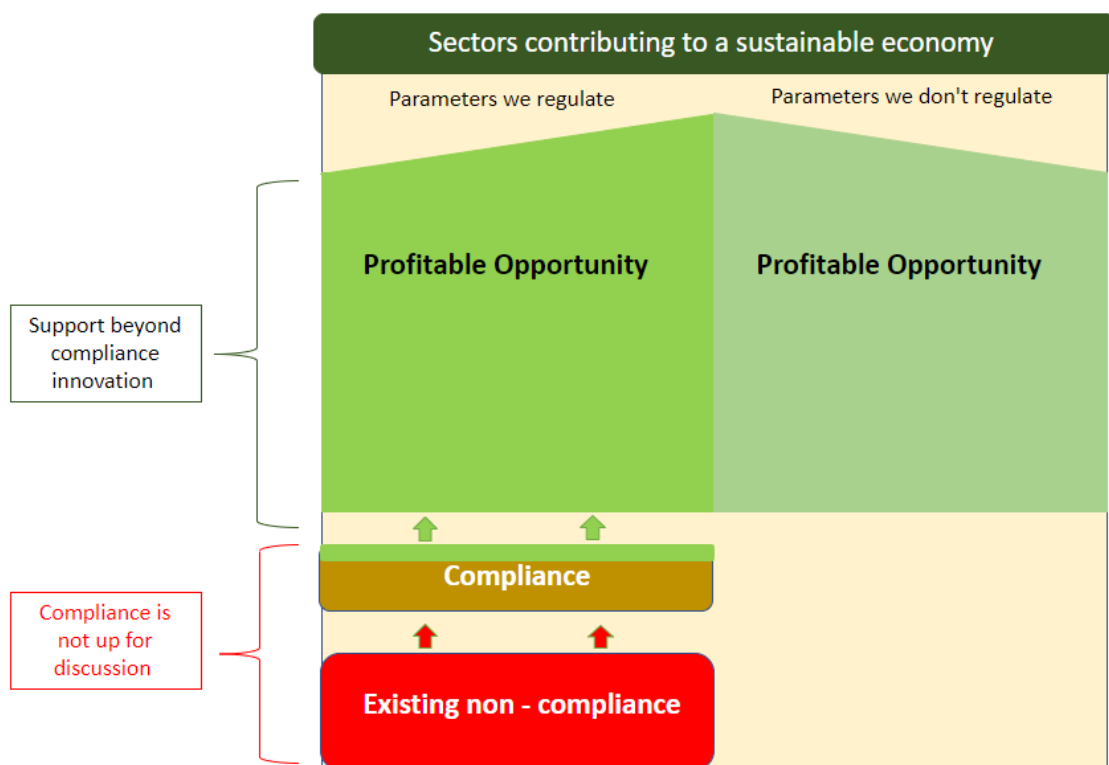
Sectors contributing to a sustainable economy

Parameters we regulate

Parameters we don't regulate

Support beyond compliance innovation

Profitable Opportunity

Profitable Opportunity

Compliance

Compliance is not up for discussion

Existing non - compliance